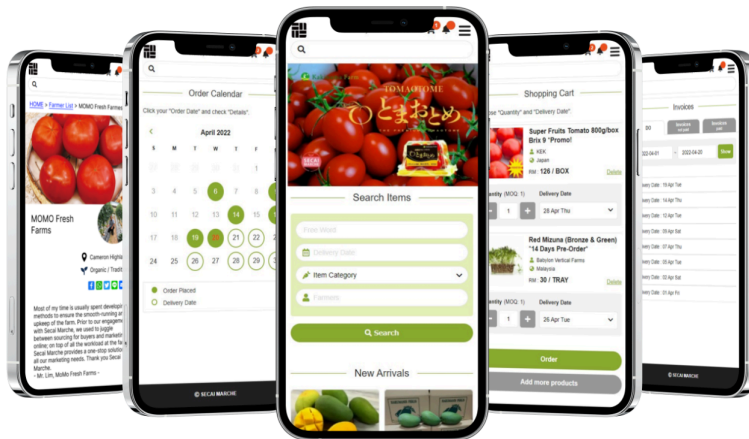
HOME > Farmer List > MOMO Fresh Farms

MOMO Fresh Farms

Cameron Highla

Organic / Tradi

Most of my time is usually spent developi methods to ensure the smooth-running ar upkeep of the farm. Prior to our engagem with Secai Marche, we used to juggle between sourcing for buyers and marketin online, on top of all the workload at the fa Secai Marche provides a one-stop solution all our marketing needs. Thank you Secai Marche.
- Mr. Lim, MoMo Fresh Farms -

Order Calendar

Click your "Order Date" and check "Details".

April 2022

| S | M | T | W | T | F | S |
|---|---|---|---|---|---|---|
| 3 | 4 | 5 | 6 | 7 | 8 | 9 |
| 10 | 11 | 12 | 13 | 14 | 15 | 16 |
| 17 | 18 | 19 | 20 | 21 | 22 | 23 |
| 24 | 25 | 26 | 27 | 28 | 29 | 30 |

Order Placed

Delivery Date

© SECAI MARCHE

TOMATOME

とまおとめ

Search Items

Free Word

Delivery Date

Item Category

Farmers

Search

New Arrivals

Shopping Cart

ose "Quantity" and "Delivery Date".

Super Fruits Tomato 800g/box Brix 9 "Promo!"

KEK

Japan

RM : 126 / BOX

Delete

antity (MOQ: 1) Delivery Date

1

26 Apr Thu

Red Mizuna (Bronze & Green) "14 Days Pre-Order"

Babylon Vertical Farms

Malaysia

RM : 30 / TRAY

Delete

antity (MOQ: 1) Delivery Date

1

26 Apr Tue

Order

Add more products

Invoices

2022-04-01 ~ 2022-04-22 Show

elivery Date : 15 Apr Tue

elivery Date : 14 Apr Tue

elivery Date : 12 Apr Tue

elivery Date : 10 Apr Sun

elivery Date : 07 Apr Thu

elivery Date : 05 Apr Tue

elivery Date : 04 Apr Mon

elivery Date : 01 Apr Fri

© SECAI MARCHE